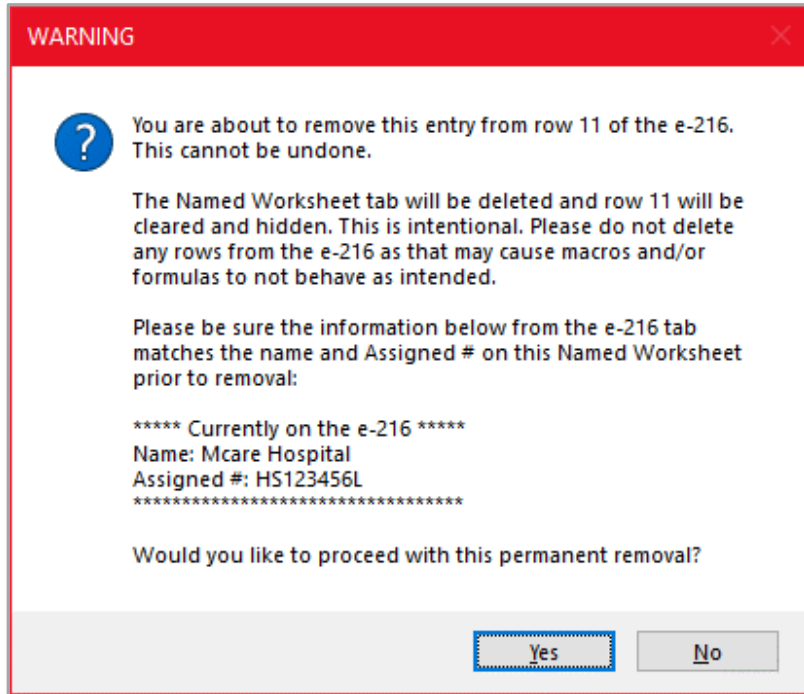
WARNING

You are about to remove this entry from row 11 of the e-216. This cannot be undone.

The Named Worksheet tab will be deleted and row 11 will be cleared and hidden. This is intentional. Please do not delete any rows from the e-216 as that may cause macros and/or formulas to not behave as intended.

Please be sure the information below from the e-216 tab matches the name and Assigned # on this Named Worksheet prior to removal:

***** Currently on the e-216 *****
Name: Mcare Hospital
Assigned #: HS123456L
***********************************

Would you like to proceed with this permanent removal?

Yes
No